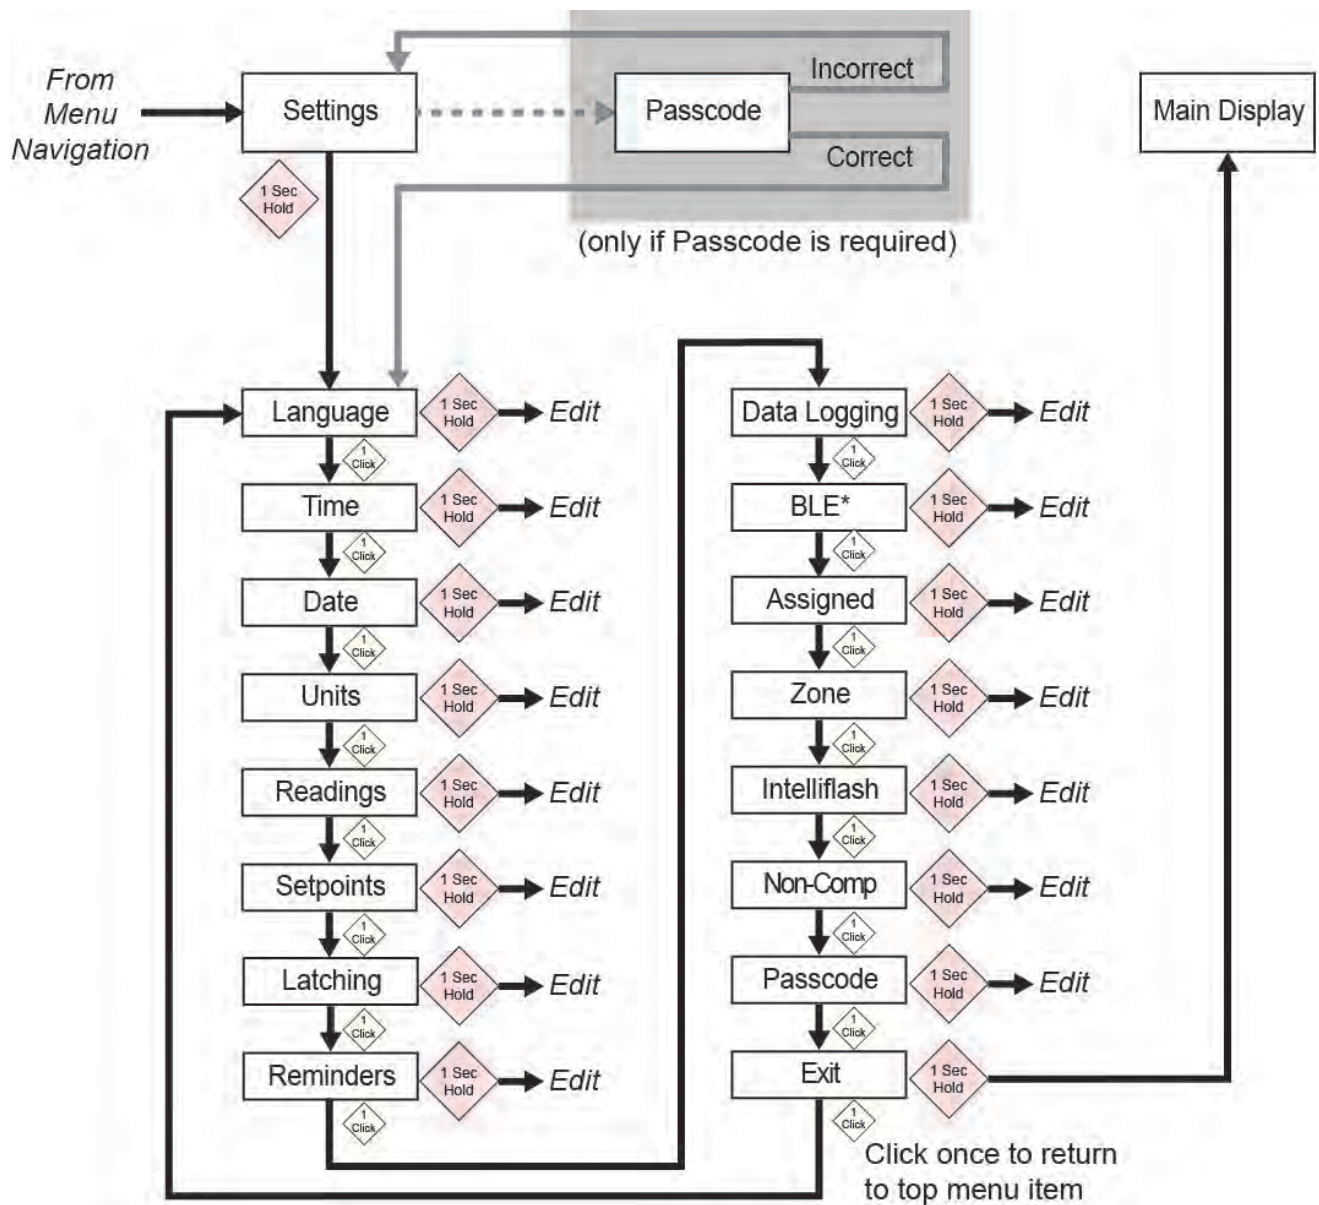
From Menu Navigation

Settings

1 Sec Hold

Passcode

Incorrect

Correct

(only if Passcode is required)

Main Display

Language
1 Sec Hold
Edit
1 Click

Time
1 Sec Hold
Edit
1 Click

Date
1 Sec Hold
Edit
1 Click

Units
1 Sec Hold
Edit
1 Click

Readings
1 Sec Hold
Edit
1 Click

Setpoints
1 Sec Hold
Edit
1 Click

Latching
1 Sec Hold
Edit
1 Click

Reminders
1 Sec Hold
Edit
1 Click

Data Logging
1 Sec Hold
Edit
1 Click

BLE*
1 Sec Hold
Edit
1 Click

Assigned
1 Sec Hold
Edit
1 Click

Zone
1 Sec Hold
Edit
1 Click

Intelliflash
1 Sec Hold
Edit
1 Click

Non-Comp
1 Sec Hold
Edit
1 Click

Passcode
1 Sec Hold
Edit
1 Click

Exit
1 Sec Hold
1 Click

Click once to return to top menu item